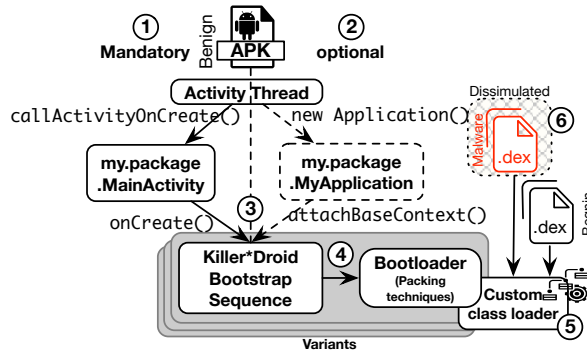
1
Mandatory
Benign
APK
2
optional
Activity Thread
callActivityOnCreate()
new Application()
Dissimulated
Malware
.dex
6
my.package
.MainActivity
my.package
.MyApplication
onCreate()
3
attachBaseContext()
Benign
.dex
Killer*Droid
Bootstrap
Sequence
4
Bootloader
(Packing techniques)
Custom
class loader
5
Variants